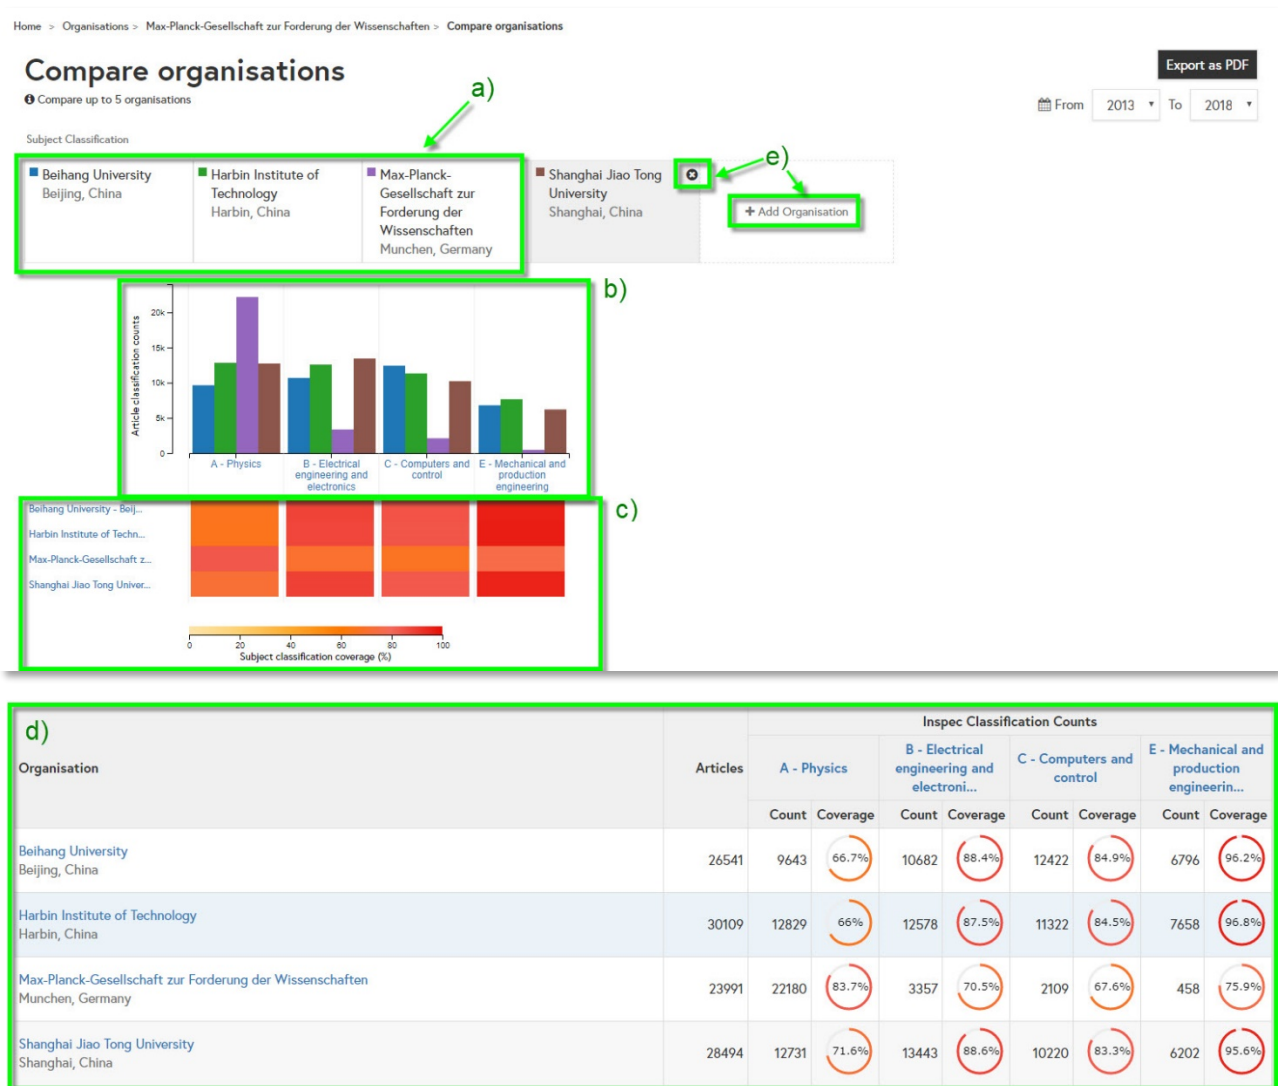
Home > Organisations > Max-Planck-Gesellschaft zur Forderung der Wissenschaften > Compare organisations

Compare organisations

Compare up to 5 organisations

Export as PDF

a)

From 2013 To 2018

Subject Classification

Beihang University
Beijing, China

Harbin Institute of Technology
Harbin, China

Max-Planck-Gesellschaft zur Forderung der Wissenschaften
Munchen, Germany

Shanghai Jiao Tong University
Shanghai, China

e)

+ Add Organisation

b)

Article classification counts

20k
15k
10k
5k
0

A - Physics
B - Electrical engineering and electronics
C - Computers and control
E - Mechanical and production engineering

c)

Beihang University - Beij...
Harbin Institute of Techn...
Max-Planck-Gesellschaft z...
Shanghai Jiao Tong Univer...

0 20 40 60 80 100
Subject classification coverage (%)

d)

| Organisation | Articles | A - Physics Count | A - Physics Coverage | B - Electrical engineering and electroni... Count | Coverage | C - Computers and control Count | Coverage | E - Mechanical and production engineerin... Count | Coverage |
|---|---|---|---|---|---|---|---|---|---|
| Beihang University Beijing, China | 26541 | 9643 | 66.7% | 10682 | 88.4% | 12422 | 84.9% | 6796 | 96.2% |
| Harbin Institute of Technology Harbin, China | 30109 | 12829 | 66% | 12578 | 87.5% | 11322 | 84.5% | 7658 | 96.8% |
| Max-Planck-Gesellschaft zur Forderung der Wissenschaften Munchen, Germany | 23991 | 22180 | 83.7% | 3357 | 70.5% | 2109 | 67.6% | 458 | 75.9% |
| Shanghai Jiao Tong University Shanghai, China | 28494 | 12731 | 71.6% | 13443 | 88.6% | 10220 | 83.3% | 6202 | 95.6% |

Inspec Classification Counts